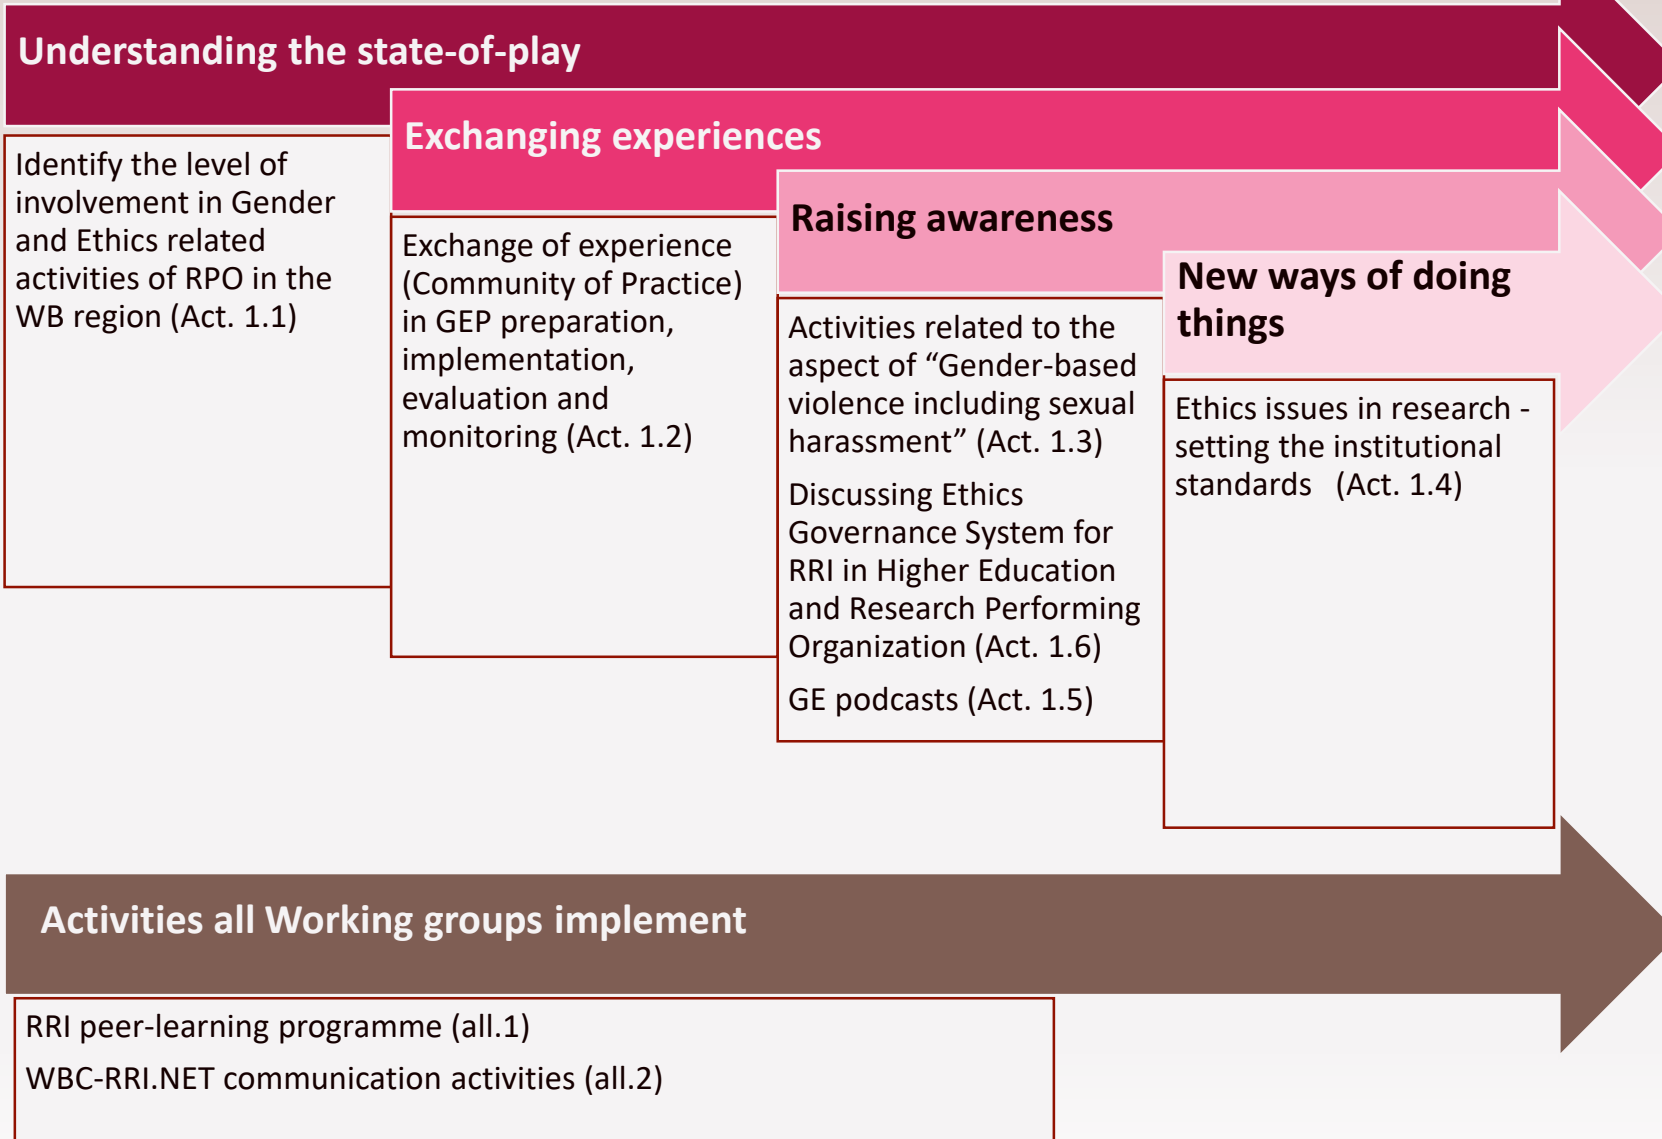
Understanding the state-of-play

Exchanging experiences

Raising awareness

New ways of doing things

Identify the level of involvement in Gender and Ethics related activities of RPO in the WB region (Act. 1.1)

Exchange of experience (Community of Practice) in GEP preparation, implementation, evaluation and monitoring (Act. 1.2)

Activities related to the aspect of “Gender-based violence including sexual harassment” (Act. 1.3)

Discussing Ethics Governance System for RRI in Higher Education and Research Performing Organization (Act. 1.6)

GE podcasts (Act. 1.5)

Ethics issues in research - setting the institutional standards (Act. 1.4)

Activities all Working groups implement

RRI peer-learning programme (all.1)

WBC-RRI.NET communication activities (all.2)